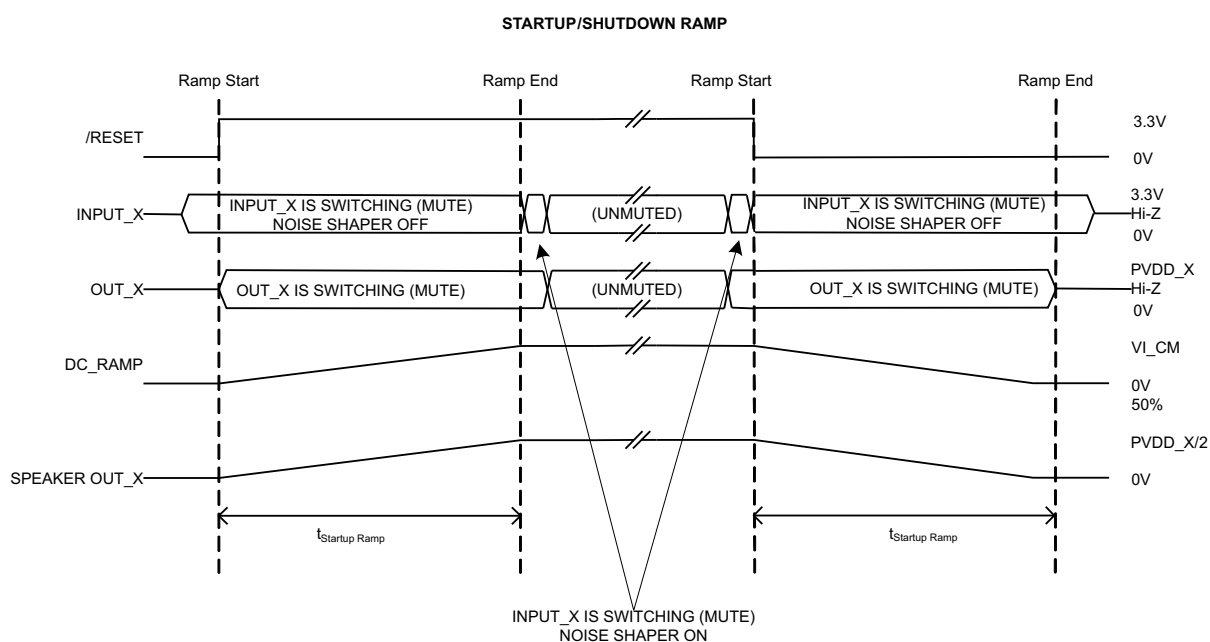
STARTUP/SHUTDOWN RAMP

Ramp Start

Ramp End

Ramp Start

Ramp End

/RESET

3.3V

0V

INPUT_X

INPUT_X IS SWITCHING (MUTE)
NOISE SHAPER OFF

(UNMUTED)

INPUT_X IS SWITCHING (MUTE)
NOISE SHAPER OFF

3.3V
Hi-Z
0V

OUT_X

OUT_X IS SWITCHING (MUTE)

(UNMUTED)

OUT_X IS SWITCHING (MUTE)

PVDD_X
Hi-Z
0V

DC_RAMP

VI_CM

0V
50%

SPEAKER OUT_X

PVDD_X/2

0V

$t_{Startup\ Ramp}$

$t_{Startup\ Ramp}$

INPUT_X IS SWITCHING (MUTE)
NOISE SHAPER ON